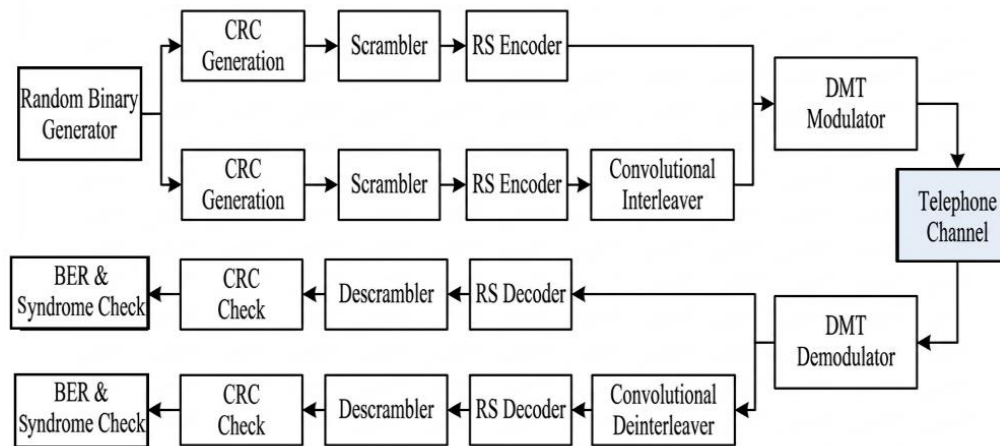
Random Binary Generator

CRC Generation

Scrambler

RS Encoder

CRC Generation

Scrambler

RS Encoder

Convolutional Interleaver

DMT Modulator

Telephone Channel

DMT Demodulator

RS Decoder

Descrambler

CRC Check

BER & Syndrome Check

Convolutional Deinterleaver

RS Decoder

Descrambler

CRC Check

BER & Syndrome Check